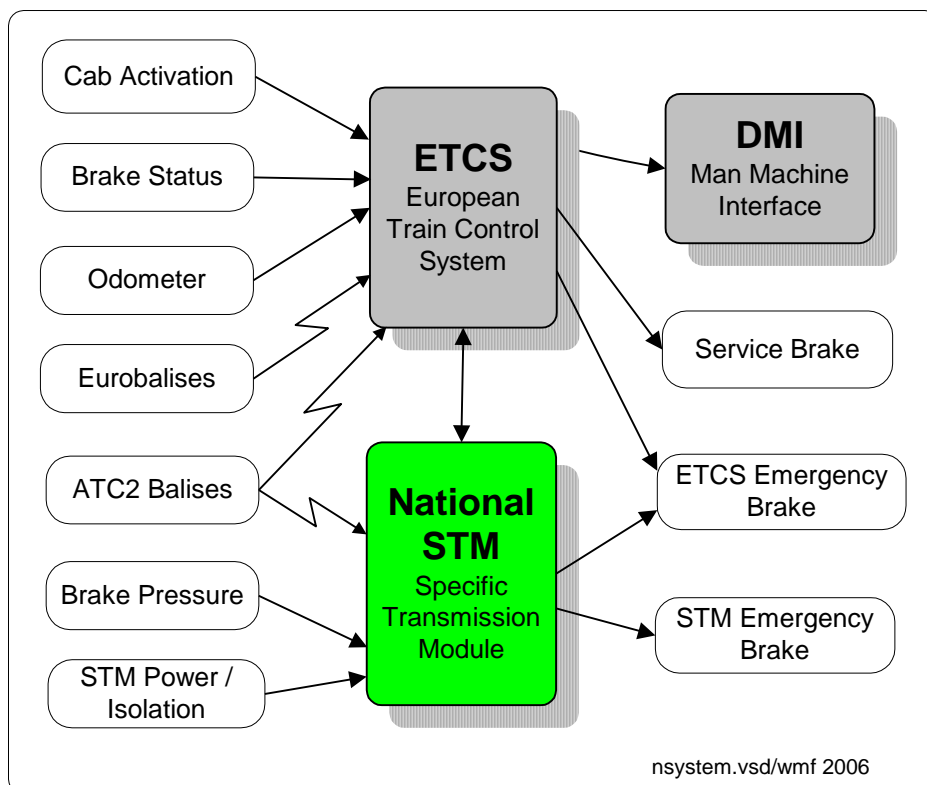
Cab Activation

Brake Status

Odometer

Eurobalises

ATC2 Balises

Brake Pressure

STM Power / Isolation

ETCS
European Train Control System

DMI
Man Machine Interface

Service Brake

ETCS Emergency Brake

STM Emergency Brake

National STM
Specific Transmission Module

nsystem.vsd/wmf 2006